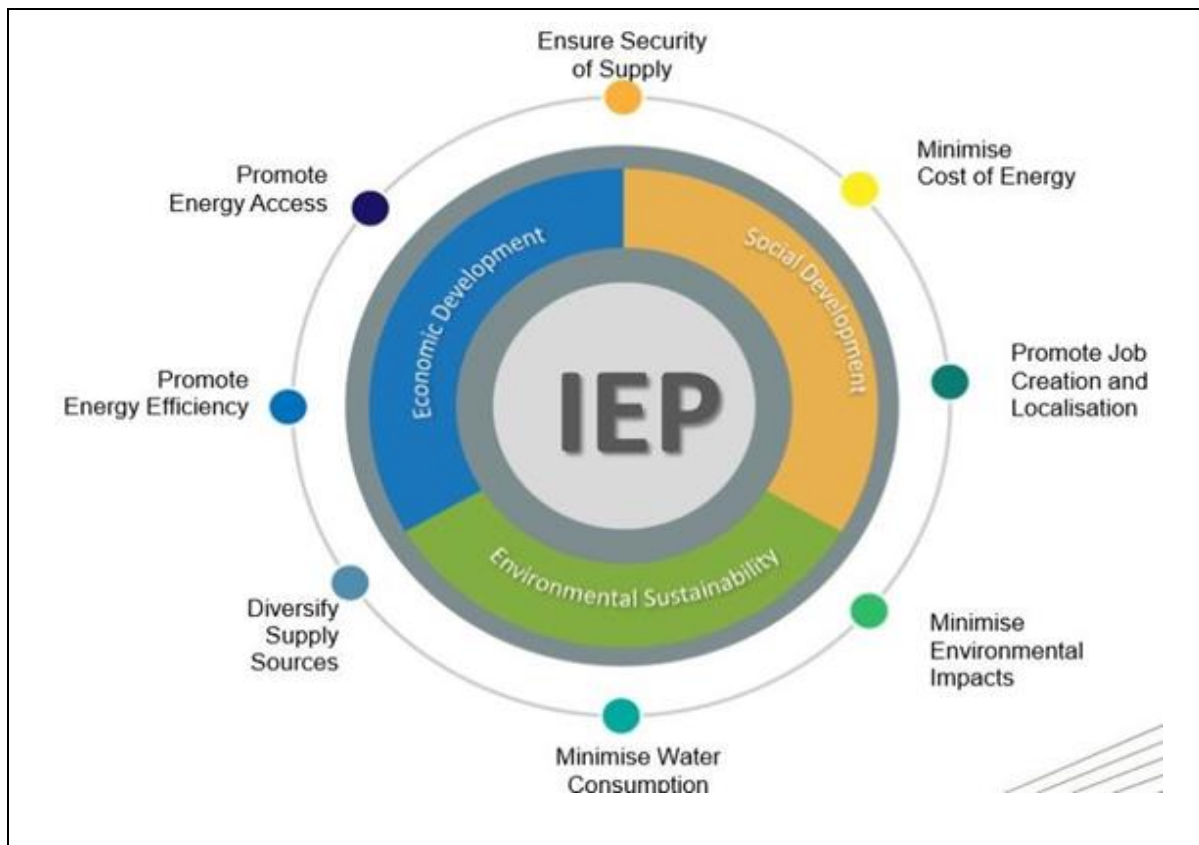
Ensure Security of Supply

Minimise Cost of Energy

Promote Job Creation and Localisation

Minimise Environmental Impacts

Minimise Water Consumption

Diversify Supply Sources

Promote Energy Efficiency

Promote Energy Access

Economic Development

Social Development

Environmental Sustainability

IEP